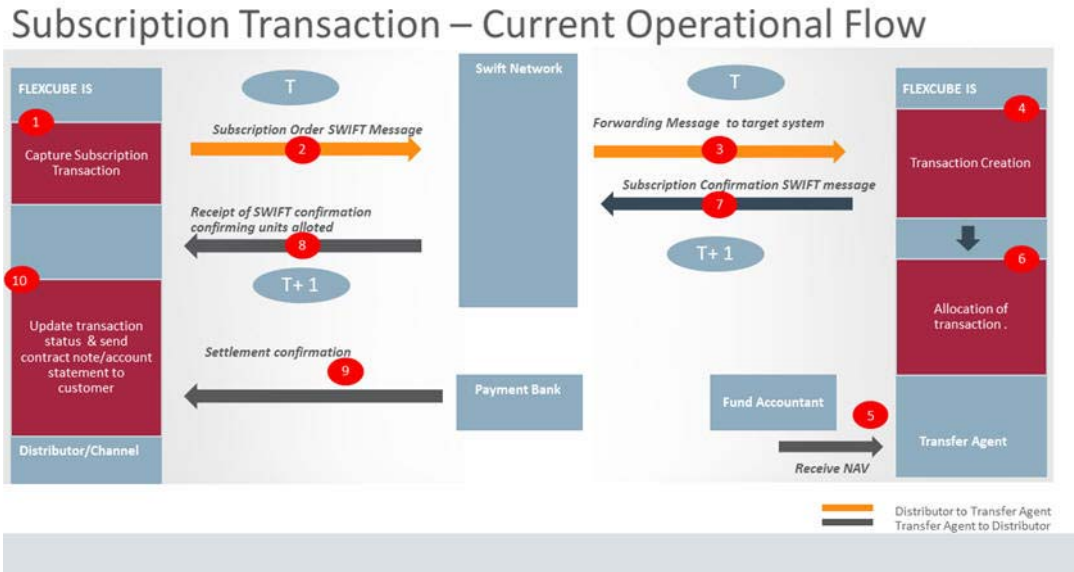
Subscription Transaction – Current Operational Flow

FLEXCUBE IS

1

Capture Subscription Transaction

T

Subscription Order SWIFT Message

2

Swift Network

T

Forwarding Message to target system

3

FLEXCUBE IS

4

Transaction Creation

Subscription Confirmation SWIFT message

7

Receipt of SWIFT confirmation confirming units alloted

8

T+ 1

T+ 1

10

6

Update transaction status & send contract note/account statement to customer

Allocation of transaction .

Settlement confirmation

9

Payment Bank

Fund Accountant

5

Distributor/Channel

Receive NAV

Transfer Agent

Distributor to Transfer Agent
Transfer Agent to Distributor